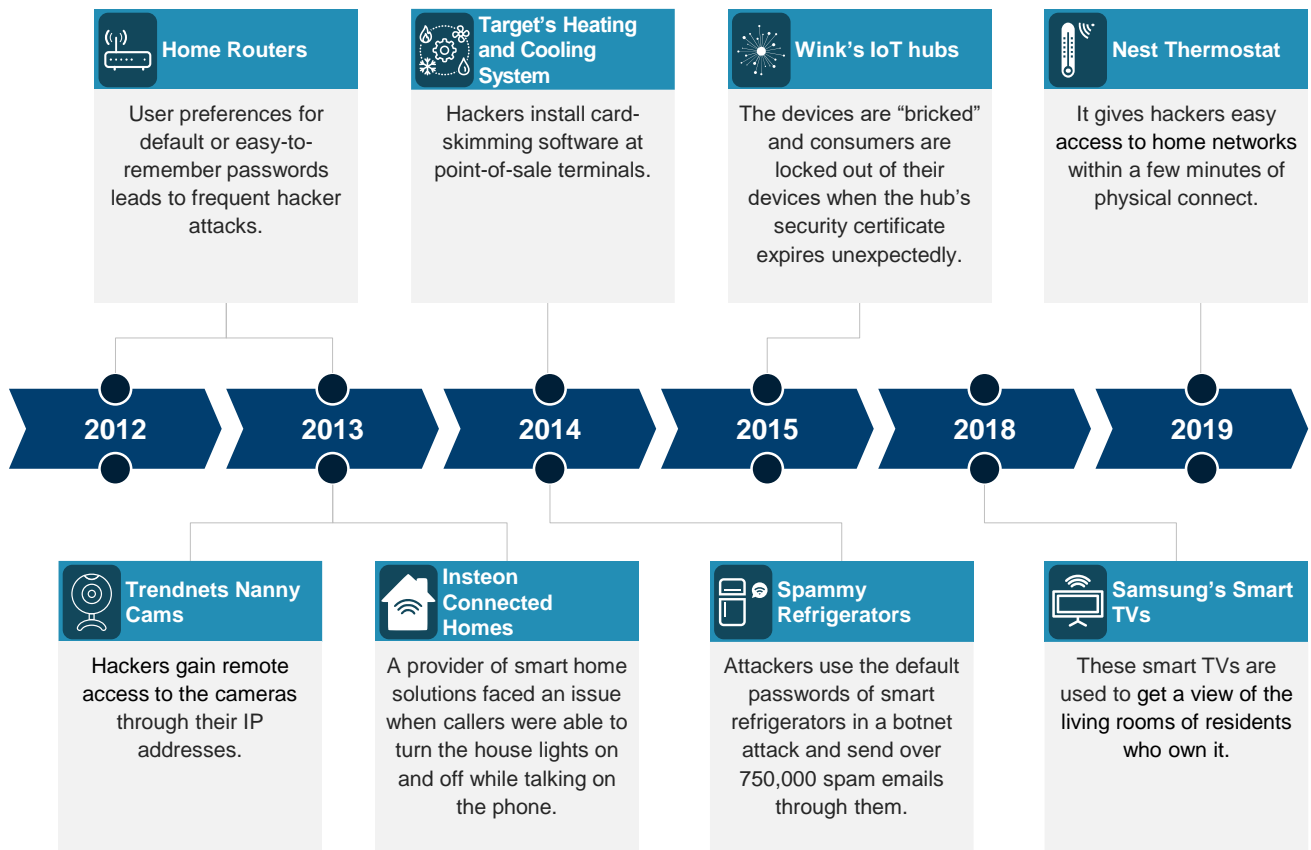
Home Routers

User preferences for default or easy-to-remember passwords leads to frequent hacker attacks.

Target's Heating and Cooling System

Hackers install card-skimming software at point-of-sale terminals.

Wink's IoT hubs

The devices are "bricked" and consumers are locked out of their devices when the hub's security certificate expires unexpectedly.

Nest Thermostat

It gives hackers easy access to home networks within a few minutes of physical connect.

2012

2013

2014

2015

2018

2019

Trendnets Nanny Cams

Hackers gain remote access to the cameras through their IP addresses.

Insteon Connected Homes

A provider of smart home solutions faced an issue when callers were able to turn the house lights on and off while talking on the phone.

Spammy Refrigerators

Attackers use the default passwords of smart refrigerators in a botnet attack and send over 750,000 spam emails through them.

Samsung's Smart TVs

These smart TVs are used to get a view of the living rooms of residents who own it.